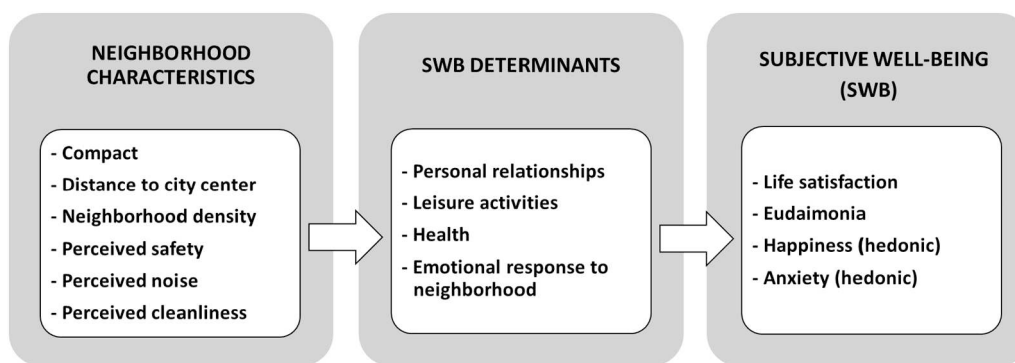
NEIGHBORHOOD CHARACTERISTICS

- Compact
- Distance to city center
- Neighborhood density
- Perceived safety
- Perceived noise
- Perceived cleanliness

SWB DETERMINANTS

- Personal relationships
- Leisure activities
- Health
- Emotional response to neighborhood

SUBJECTIVE WELL-BEING (SWB)

- Life satisfaction
- Eudaimonia
- Happiness (hedonic)
- Anxiety (hedonic)